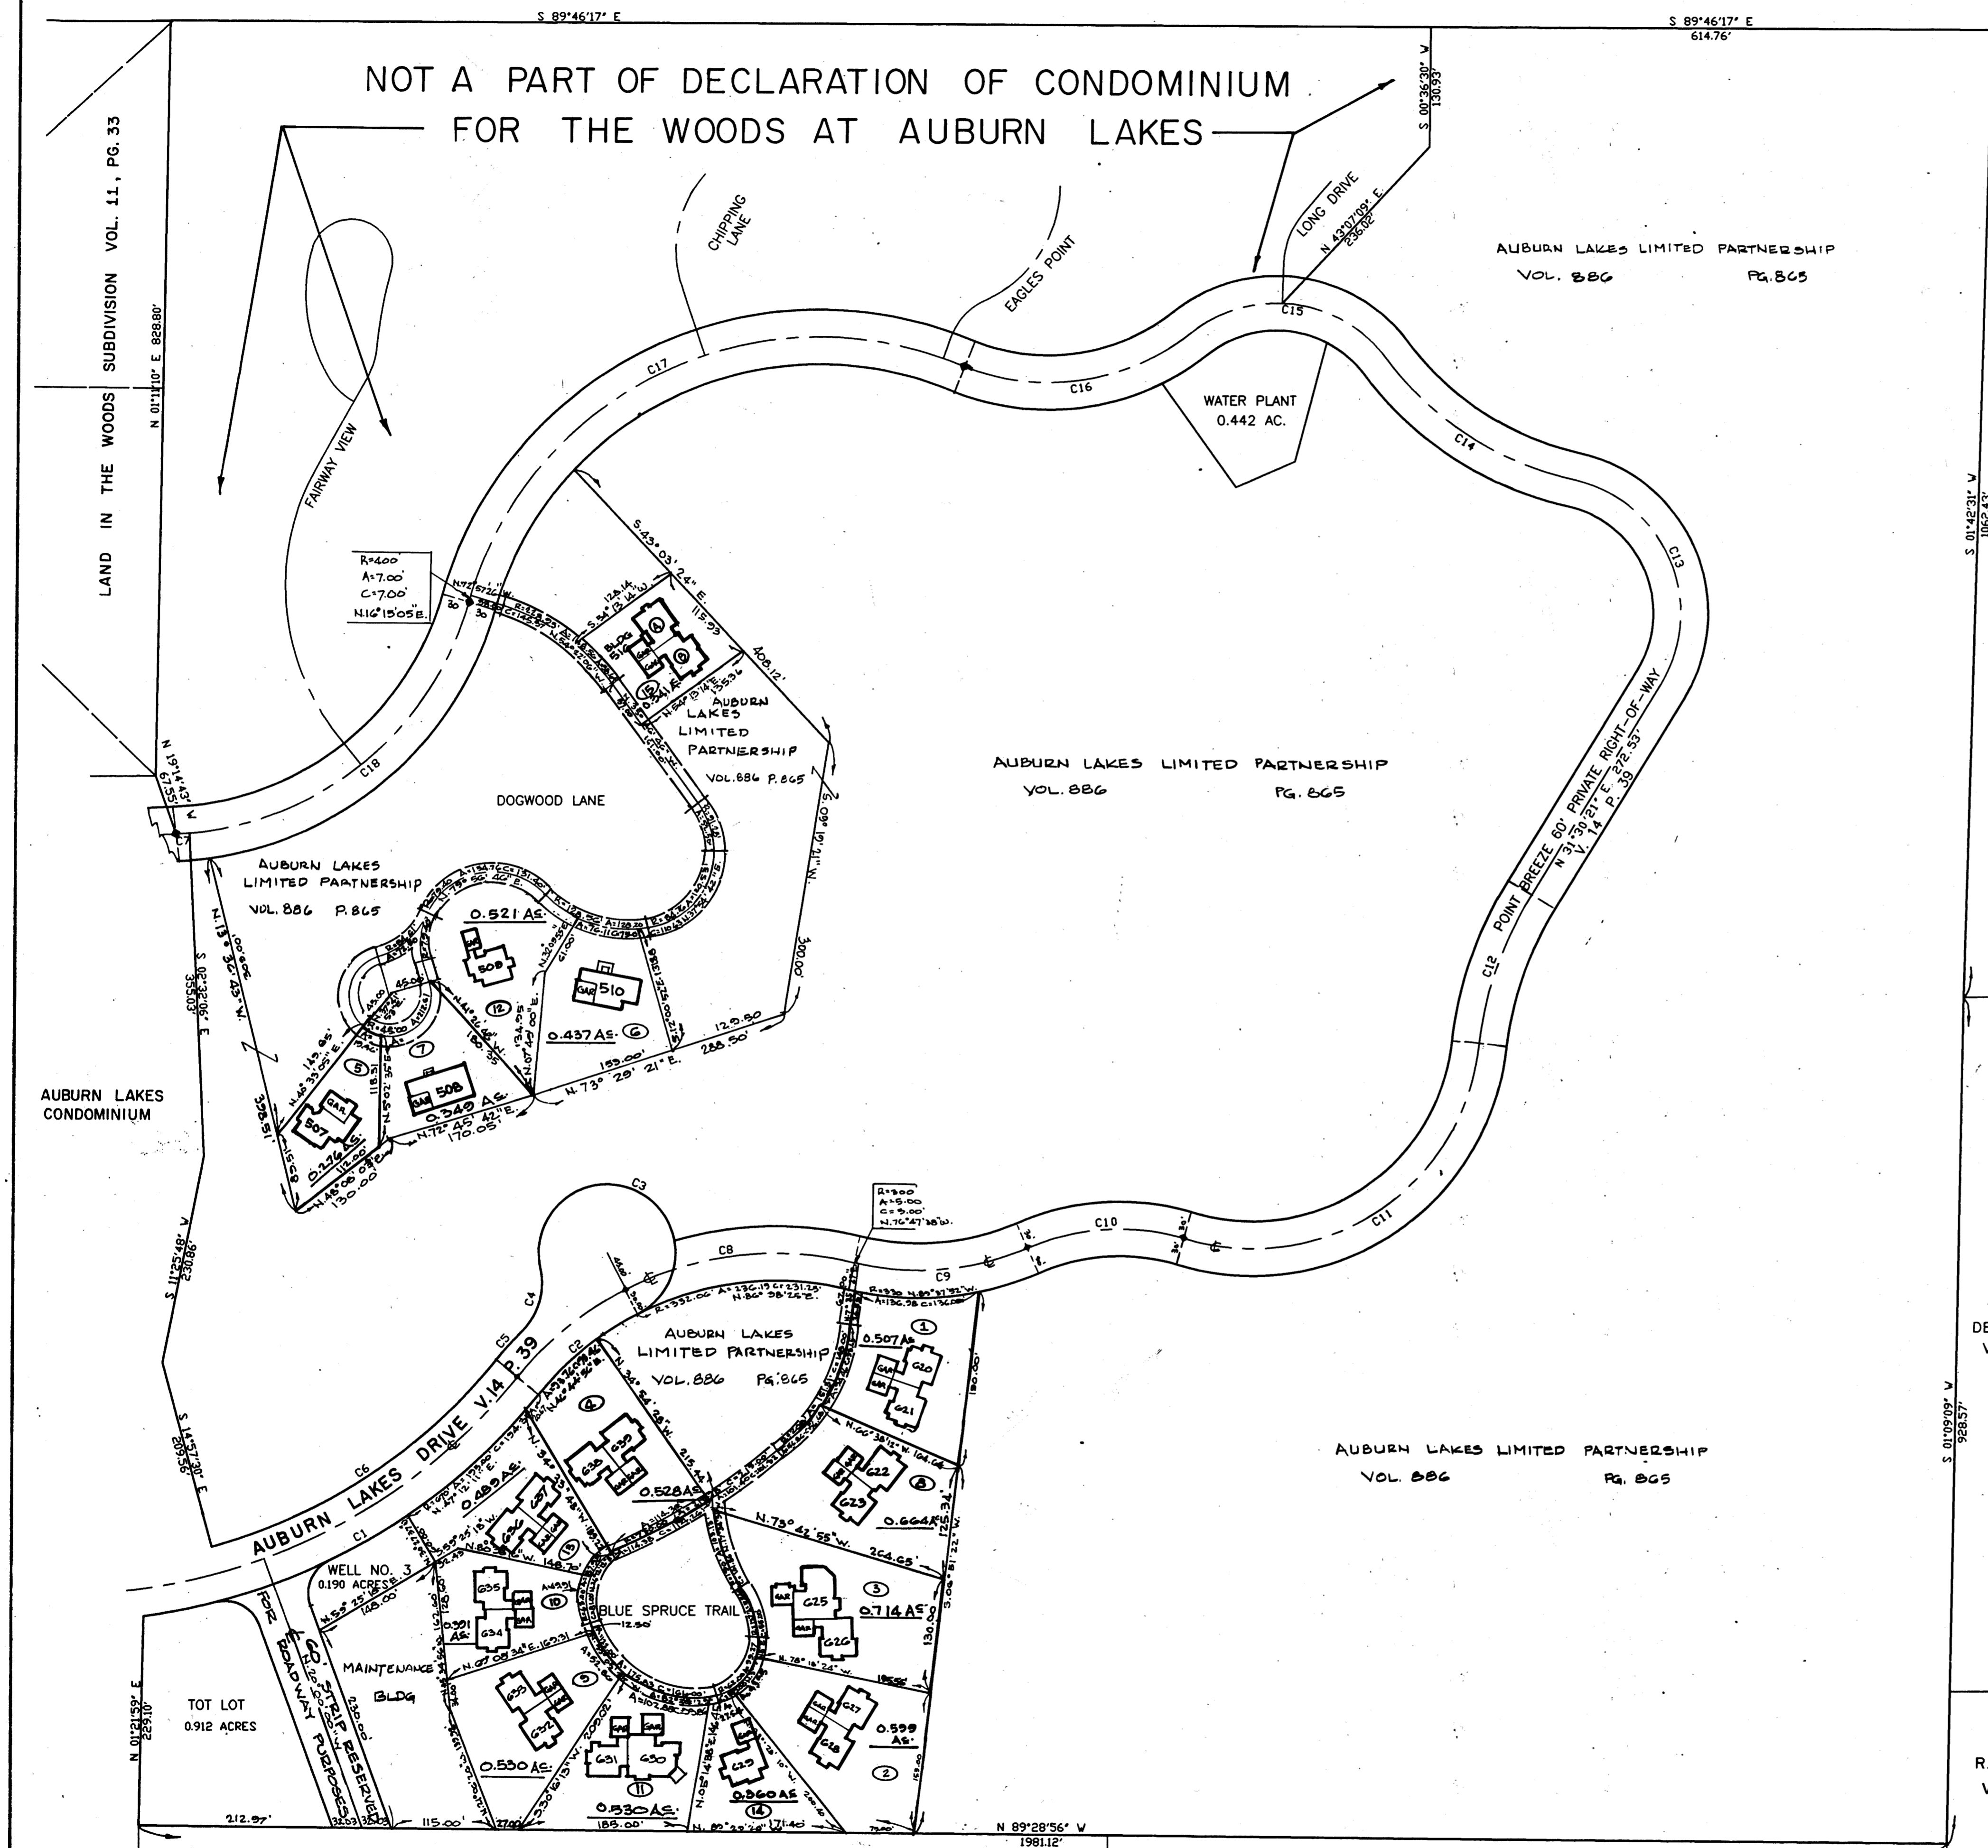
S 89°46'17" E

S 89°46'17" E
614.76'

NOT A PART OF DECLARATION OF CONDOMINIUM
FOR THE WOODS AT AUBURN LAKES

S 00°36'30" W
130.93'

LAND IN THE WOODS SUBDIVISION VOL. 11, PG. 33

N 01°11'10" E 828.80'

CHIPPING LANE

EAGLES POINT

LONG DRIVE

N 43°07'09" E
236.02'

AUBURN LAKES LIMITED PARTNERSHIP
VOL. 886 PG. 865

C15

C17

C16

WATER PLANT
0.442 AC.

C14

FAIRWAY VIEW

R=400
A=7.00
C=7.00
N.16°15'05"E.

S 01°42'31" W
1062.43'

C13

BLDG 516

AUBURN LAKES LIMITED PARTNERSHIP
VOL. 886 P. 865

AUBURN LAKES LIMITED PARTNERSHIP
VOL. 886 PG. 865

C18

N 19°14'43"
67.55'

DOGWOOD LANE

C7

AUBURN LAKES
LIMITED PARTNERSHIP
VOL. 886 P. 865

0.521 AC.

POINT BREEZE 60' PRIVATE RIGHT-OF-WAY
N 31°30'21" E 272.53'
V. 14 P. 39

N. 13° 36' 43" W.

S 02°32'06" E
355.03'

508

510

C12

0.437 AC. 6

12

7

5

507

508

0.349 AC.

0.276 AC.

N. 73° 29' 21" E. 288.50'

159.00'

N. 72° 45' 42" E.
170.05'

AUBURN LAKES CONDOMINIUM

C3

R=300
A=5.00
C=5.00
N.76°47'38"W.

C10

C11

S 11°25'48" W
230.86'

C8

C9

C4

C5

AUBURN LAKES
LIMITED PARTNERSHIP
VOL. 886 PG. 865

0.507 AC. 1

620

621

C2

4

638

639

AUBURN LAKES DRIVE V.14 P.39

C6

S 14°57'30" E
209.56'

0.489 AC.

0.528 AC.

622

623

8

0.664 AC.

AUBURN LAKES LIMITED PARTNERSHIP
VOL. 886 PG. 865

DE
V

S 01°09'09" W
928.57'

C1

WELL NO. 3
0.190 ACRES

N. 73° 42' 55" W. 264.65'

635

634

0.391 AC.

10

BLUE SPRUCE TRAIL

625

626

3

0.714 AC.

60' STRIP RESERVED FOR ROADWAY PURPOSES

MAINTENANCE BLDG

9

633

632

0.530 AC.

631

630

11

0.530 AC.

629

0.360 AC.

14

627

628

0.599 AC.

2

TOT LOT
0.912 ACRES

N 01°21'59" E
229.10'

212.97'

115.00'

188.00'

N 89°28'56" W
1981.12'

R
V